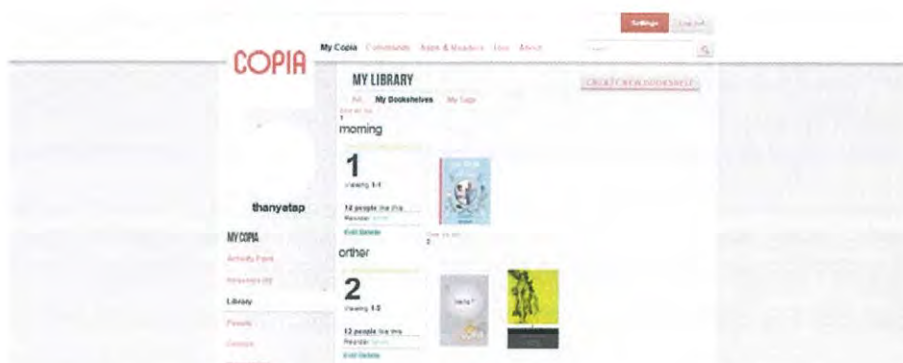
Settings Log out

COPIA

My Copia Community Apps & Readers Live About

MY LIBRARY

CREATE A NEW BOOKSHELF

All My Bookshelves My Tags

morning

1

Viewing 1-1

14 people like this

Edit Delete

thanyatap

MY COPIA

Activity Feed

Library

orther

2

Viewing 1-2

12 people like this

Edit Delete